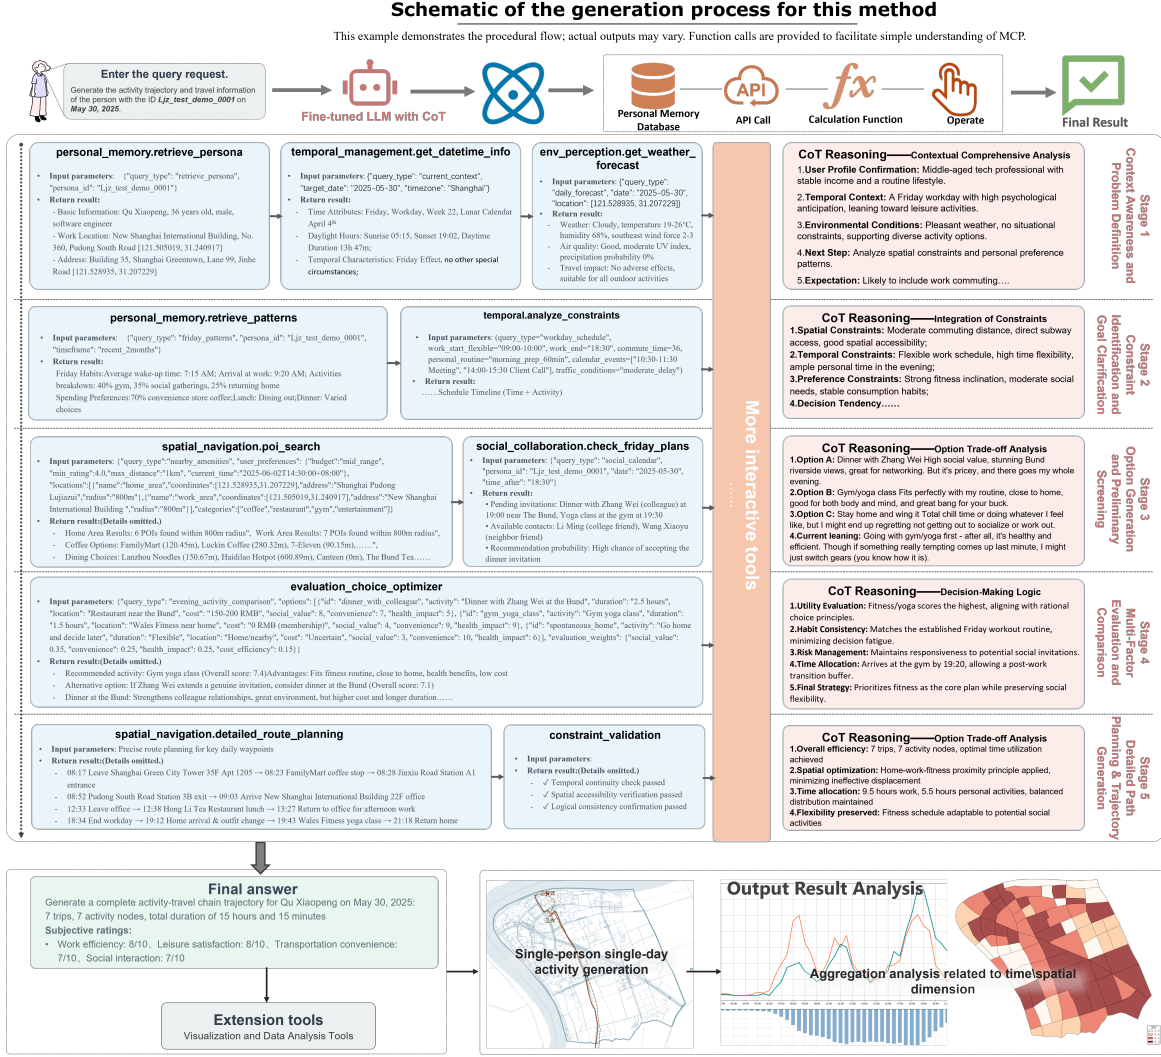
Schematic of the generation process for this method

This example demonstrates the procedural flow; actual outputs may vary. Function calls are provided to facilitate simple understanding of MCP.

Enter the query request.
Generate the activity trajectory and travel information of the person with the ID Ljz_test_demo_0001 on May 30, 2025.

Fine-tuned LLM with CoT

Personal Memory Database
API
API Call
fx
Calculation Function
Operate
Final Result

personal_memory.retrieve_persona
Input parameters: {"query_type": "retrieve_persona", "persona_id": "Ljz_test_demo_0001"}
Return result:
- Basic Information: Qu Xiaopeng, 36 years old, male, software engineer
- Work Location: New Shanghai International Building, No. 360, Pudong South Road [121.505019, 31.240917]
- Address: Building 35, Shanghai Greentown, Lane 99, Jinhe Road [121.528935, 31.207229]

temporal_management.get_datetime_info
Input parameters: {"query_type": "current_context", "target_date": "2025-05-30", "timezone": "Shanghai"}
Return result:
- Time Attributes: Friday, Workday, Week 22, Lunar Calendar April 4th
- Daylight Hours: Sunrise 05:15, Sunset 19:02, Daytime Duration 13h 47m;
- Temporal Characteristics: Friday Effect, no other special circumstances;

env_perception.get_weather_forecast
Input parameters: {"query_type": "daily_forecast", "date": "2025-05-30", "location": [121.528935, 31.207229]}
Return result:
- Weather: Cloudy, temperature 19-26°C, humidity 68%, southeast wind force 2-3
- Air quality: Good, moderate UV index, precipitation probability 0%
- Travel impact: No adverse effects, suitable for all outdoor activities

CoT Reasoning——Contextual Comprehensive Analysis
1.User Profile Confirmation: Middle-aged tech professional with stable income and a routine lifestyle.
2.Temporal Context: A Friday workday with high psychological anticipation, leaning toward leisure activities.
3.Environmental Conditions: Pleasant weather, no situational constraints, supporting diverse activity options.
4.Next Step: Analyze spatial constraints and personal preference patterns.
5.Expectation: Likely to include work commuting.…

Stage 1 Context Awareness and Problem Definition

personal_memory.retrieve_patterns
Input parameters: {"query_type": "friday_patterns", "persona_id": "Ljz_test_demo_0001", "timeframe": "recent_2months"}
Return result:
Friday Habits:Average wake-up time: 7:15 AM; Arrival at work: 9:20 AM; Activities breakdown: 40% gym, 35% social gatherings, 25% returning home
Spending Preferences:70% convenience store coffee;Lunch: Dining out;Dinner: Varied choices

temporal.analyze_constraints
Input parameters: {query_type="workday_schedule", work_start_flexible="09:00-10:00", work_end="18:30", commute_time=36, personal_routine="morning_prep_60min", calendar_events=["10:30-11:30 Meeting", "14:00-15:30 Client Call"], traffic_conditions="moderate_delay"}
Return result:
……Schedule Timeline (Time + Activity)

CoT Reasoning——Integration of Constraints
1.Spatial Constraints: Moderate commuting distance, direct subway access, good spatial accessibility;
2.Temporal Constraints: Flexible work schedule, high time flexibility, ample personal time in the evening;
3.Preference Constraints: Strong fitness inclination, moderate social needs, stable consumption habits;
4.Decision Tendency……

Stage 2 Constraint Identification and Goal Clarification

spatial_navigation.poi_search
Input parameters: {"query_type": "nearby_amenities", "user_preferences": {"budget": "mid_range", "min_rating": 4.0, "max_distance": "1km", "current_time": "2025-06-02T14:30:00+08:00"}, "locations": [{"name": "home_area", "coordinates": [121.528935, 31.207229], "address": "Shanghai Pudong Lujiazui", "radius": "800m"}, {"name": "work_area", "coordinates": [121.505019, 31.240917], "address": "New Shanghai International Building", "radius": "800m"}], "categories": ["coffee", "restaurant", "gym", "entertainment"]}
Return result:(Details omitted.)
- Home Area Results: 6 POIs found within 800m radius", Work Area Results: 7 POIs found within 800m radius",
- Coffee Options: FamilyMart (120.45m), Luckin Coffee (280.32m), 7-Eleven (90.15m),……",
- Dining Choices: Lanzhou Noodles (150.67m), Haidilao Hotpot (600.89m), Canteen (0m), The Bund Tea……

social_collaboration.check_friday_plans
Input parameters: {"query_type": "social_calendar", "persona_id": "Ljz_test_demo_0001", "date": "2025-05-30", "time_after": "18:30"}
Return result:
- Pending invitations: Dinner with Zhang Wei (colleague) at 19:00 near The Bund, Yoga class at the gym at 19:30
- Available contacts: Li Ming (college friend), Wang Xiaoyu (neighbor friend)
- Recommendation probability: High chance of accepting the dinner invitation

CoT Reasoning——Option Trade-off Analysis
1.Option A: Dinner with Zhang Wei High social value, stunning Bund riverside views, great for networking. But it's pricey, and there goes my whole evening.
2.Option B: Gym/yoga class Fits perfectly with my routine, close to home, good for both body and mind, and great bang for your buck.
3.Option C: Stay home and wing it Total chill time or doing whatever I feel like, but I might end up regretting not getting out to socialize or work out.
4.Current leaning: Going with gym/yoga first - after all, it's healthy and efficient. Though if something really tempting comes up last minute, I might just switch gears (you know how it is).

Stage 3 Option Generation and Preliminary Screening

evaluation_choice_optimizer
Input parameters: {"query_type": "evening_activity_comparison", "options": [{"id": "dinner_with_colleague", "activity": "Dinner with Zhang Wei at the Bund", "duration": "2.5 hours", "location": "Restaurant near the Bund", "cost": "150-200 RMB", "social_value": 8, "convenience": 7, "health_impact": 5}, {"id": "gym_yoga_class", "activity": "Gym yoga class", "duration": "1.5 hours", "location": "Wales Fitness near home", "cost": "0 RMB (membership)", "social_value": 4, "convenience": 9, "health_impact": 9}, {"id": "spontaneous_home", "activity": "Go home and decide later", "duration": "Flexible", "location": "Home/nearby", "cost": "Uncertain", "social_value": 3, "convenience": 10, "health_impact": 6}], "evaluation_weights": {"social_value": 0.35, "convenience": 0.25, "health_impact": 0.25, "cost_efficiency": 0.15}}
Return result:(Details omitted.)
- Recommended activity: Gym yoga class (Overall score: 7.4)Advantages: Fits fitness routine, close to home, health benefits, low cost
- Alternative option: If Zhang Wei extends a genuine invitation, consider dinner at the Bund (Overall score: 7.1)
- Dinner at the Bund: Strengthens colleague relationships, great environment, but higher cost and longer duration……

CoT Reasoning——Decision-Making Logic
1.Utility Evaluation: Fitness/yoga scores the highest, aligning with rational choice principles.
2.Habit Consistency: Matches the established Friday workout routine, minimizing decision fatigue.
3.Risk Management: Maintains responsiveness to potential social invitations.
4.Time Allocation: Arrives at the gym by 19:20, allowing a post-work transition buffer.
5.Final Strategy: Prioritizes fitness as the core plan while preserving social flexibility.

Stage 4 Multi-Factor Evaluation and Comparison

spatial_navigation.detailed_route_planning
Input parameters: Precise route planning for key daily waypoints
Return result:(Details omitted.)
- 08:17 Leave Shanghai Green City Tower 35F Apt 1205 → 08:23 FamilyMart coffee stop → 08:28 Jinxiu Road Station A1 entrance
- 08:52 Pudong South Road Station 3B exit → 09:03 Arrive New Shanghai International Building 22F office
- 12:33 Leave office → 12:38 Hong Li Tea Restaurant lunch → 13:27 Return to office for afternoon work
- 18:34 End workday → 19:12 Home arrival & outfit change → 19:43 Wales Fitness yoga class → 21:18 Return home

constraint_validation
Input parameters:
Return result:(Details omitted.)
- ✓ Temporal continuity check passed
- ✓ Spatial accessibility verification passed
- ✓ Logical consistency confirmation passed

CoT Reasoning——Option Trade-off Analysis
1.Overall efficiency: 7 trips, 7 activity nodes, optimal time utilization achieved
2.Spatial optimization: Home-work-fitness proximity principle applied, minimizing ineffective displacement
3.Time allocation: 9.5 hours work, 5.5 hours personal activities, balanced distribution maintained
4.Flexibility preserved: Fitness schedule adaptable to potential social activities

Stage 5 Detailed Path Planning & Trajectory Generation

More interactive tools
……

Final answer
Generate a complete activity-travel chain trajectory for Qu Xiaopeng on May 30, 2025: 7 trips, 7 activity nodes, total duration of 15 hours and 15 minutes
Subjective ratings:
- Work efficiency: 8/10、Leisure satisfaction: 8/10、Transportation convenience: 7/10、Social interaction: 7/10

Extension tools
Visualization and Data Analysis Tools

Single-person single-day activity generation

Output Result Analysis
Aggregation analysis related to time spatial dimension